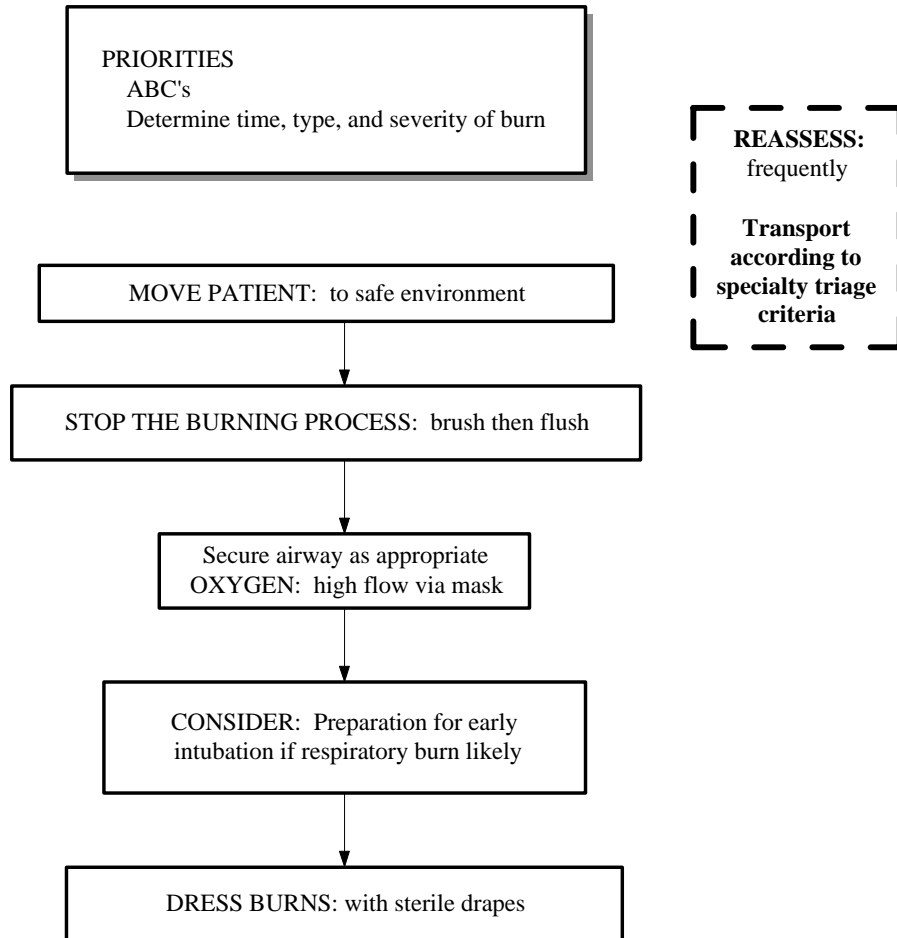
PRIORITIES
ABC's
Determine time, type, and severity of burn

**REASSESS:** frequently

**Transport according to specialty triage criteria**

MOVE PATIENT: to safe environment

STOP THE BURNING PROCESS: brush then flush

Secure airway as appropriate
OXYGEN: high flow via mask

CONSIDER: Preparation for early intubation if respiratory burn likely

DRESS BURNS: with sterile drapes